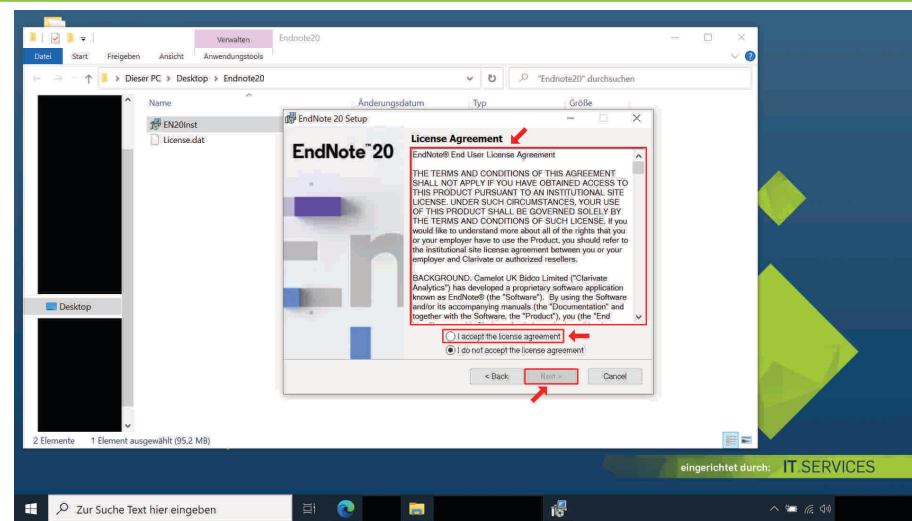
Verwalten Endnote20
Datei Start Freigeben Ansicht Anwendungstools
Dieser PC > Desktop > Endnote20
"Endnote20" durchsuchen
Name Änderungsdatum Typ Größe
EN20Inst
License.dat
Desktop
2 Elemente 1 Element ausgewählt (95,2 MB)

EndNote 20 Setup
EndNote™20
License Agreement
EndNote® End User License Agreement

THE TERMS AND CONDITIONS OF THIS AGREEMENT SHALL NOT APPLY IF YOU HAVE OBTAINED ACCESS TO THIS PRODUCT PURSUANT TO AN INSTITUTIONAL SITE LICENSE. UNDER SUCH CIRCUMSTANCES, YOUR USE OF THIS PRODUCT SHALL BE GOVERNED SOLELY BY THE TERMS AND CONDITIONS OF SUCH LICENSE. If you would like to understand more about all of the rights that you or your employer have to use the Product, you should refer to the institutional site license agreement between you or your employer and Clarivate or authorized resellers.

BACKGROUND. Camelot UK Bidco Limited ("Clarivate Analytics") has developed a proprietary software application known as EndNote® (the "Software"). By using the Software and/or its accompanying manuals (the "Documentation" and together with the Software, the "Product"), you (the "End

I accept the license agreement
I do not accept the license agreement
< Back Next > Cancel

eingerichtet durch: IT.SERVICES
Zur Suche Text hier eingeben